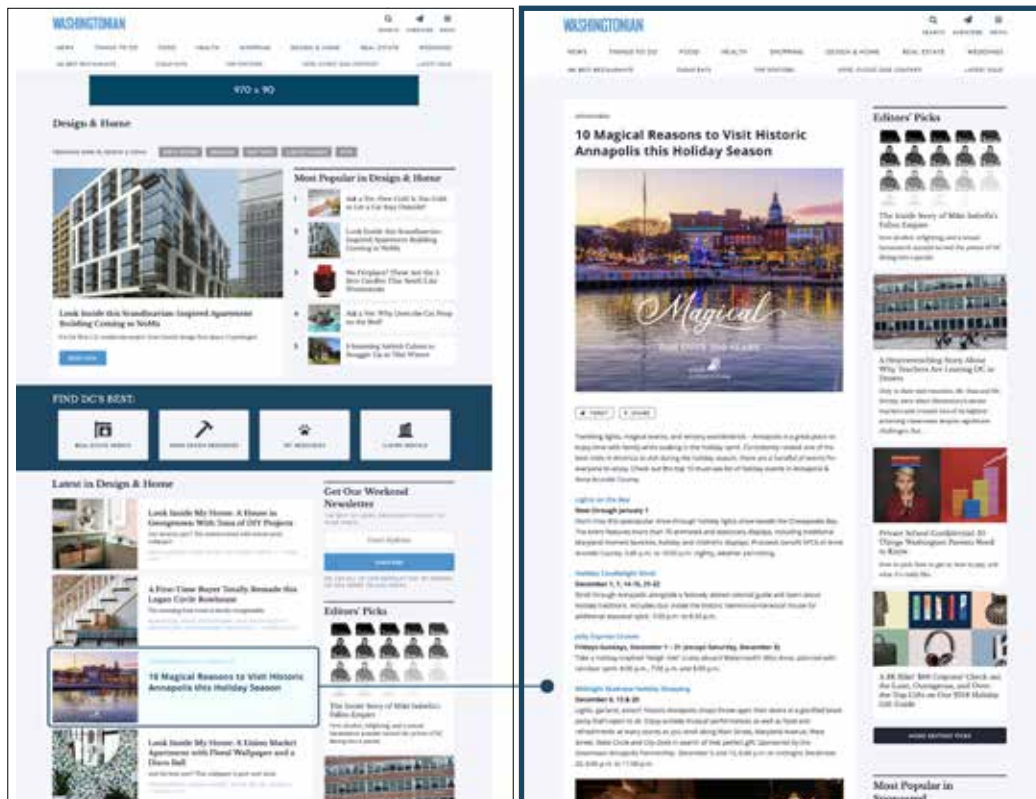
WASHINGTONIAN

NEWS THINGS TO DO FOOD HEALTH SHOPPING DESIGN & HOME REAL ESTATE WEDDINGS

970 x 90

Design & Home

Most Popular in Design & Home

1 Ask a Pro: How Cold is Too Cold to Let a Car Stay Outside?

2 Look Inside this Scandinavian-Inspired Apartment Building Coming to NoMa

3 No Fireplace? These Are the 5 Best Candles That Smell Like Woodsmoke

4 Ask a Pro: Why Does the Cat Poop on the Bed?

5 5 Stunning Rental Cabins to Snuggle Up in This Winter

Look Inside this Scandinavian-Inspired Apartment Building Coming to NoMa

FIND DC'S BEST:

REAL ESTATE AGENTS

HOME DESIGN RESOURCES

PET RESOURCES

CLASSIC RENTALS

Latest in Design & Home

Look Inside My Home: A House in Georgetown With Tons of DIY Projects

A First-Time Buyer Totally Remade this Logan Circle Rowhouse

10 Magical Reasons to Visit Historic Annapolis this Holiday Season

Look Inside My Home: A Union Market Apartment With Floral Wallpaper and a Disco Ball

Get Our Weekend Newsletter

Email Address

SIGN UP

Editors' Picks

The Inside Story of Miki Sudo's Fallen Empire

WASHINGTONIAN

NEWS THINGS TO DO FOOD HEALTH SHOPPING DESIGN & HOME REAL ESTATE WEDDINGS

10 Magical Reasons to Visit Historic Annapolis this Holiday Season

Magical

TWEET SHARE

Lights on the Bay

Now through January 1

Holiday Candlelight Stroll

December 1, 7, 14-15, 21-22

Jolly Express Cruises

Midnight Madness Holiday Shopping

December 6, 13 & 20

Editors' Picks

The Inside Story of Miki Sudo's Fallen Empire

A Heartwrenching Story About Why Teachers Are Leaving DC in Droves

Private School Confidential: 25 Things Washington Parents Need to Know

A $5 Bike! $69 Coupons! Check out the Lux, Outrageous, and Over-the-Top Gifts on Our 2018 Holiday Gift Guide

MORE EDITORS' PICKS

Most Popular in Sponsored